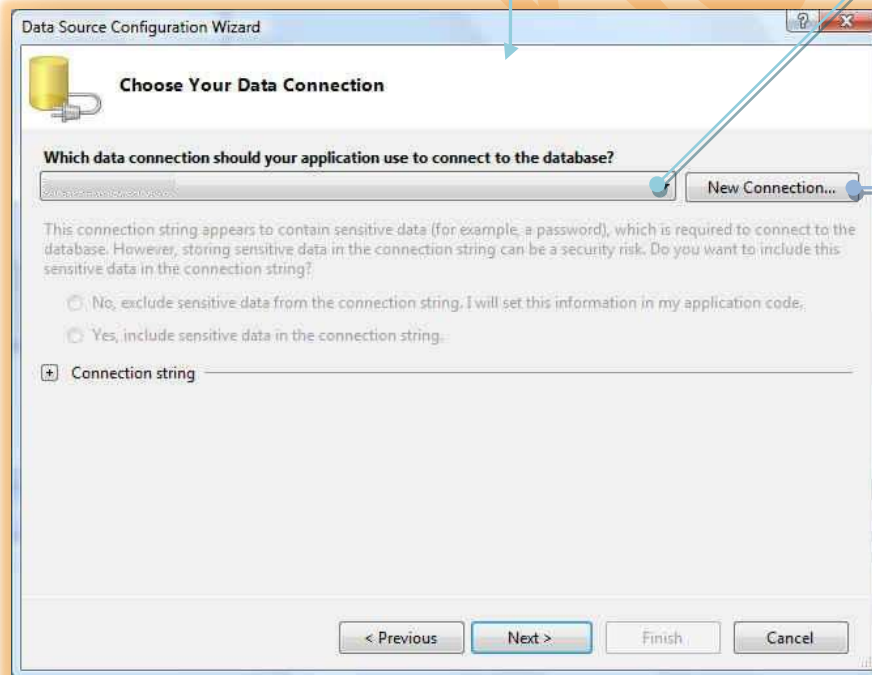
Data Source Configuration Wizard

?

Choose Your Data Connection

Which data connection should your application use to connect to the database?

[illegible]

New Connection...

This connection string appears to contain sensitive data (for example, a password), which is required to connect to the database. However, storing sensitive data in the connection string can be a security risk. Do you want to include this sensitive data in the connection string?

No, exclude sensitive data from the connection string. I will set this information in my application code.

Yes, include sensitive data in the connection string.

+ Connection string

< Previous

Next >

Finish

Cancel